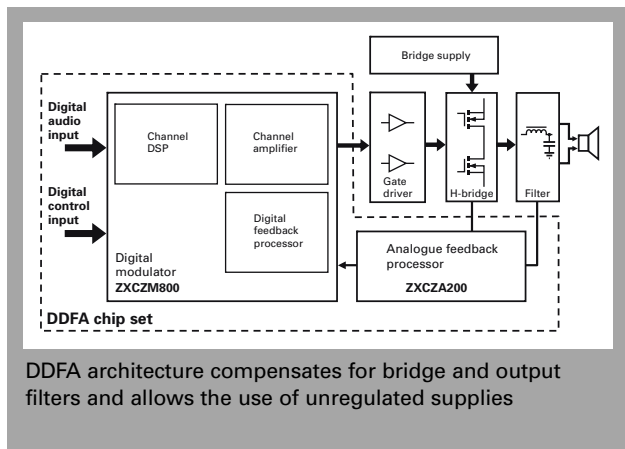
Bridge supply

Digital audio input

Digital control input

Channel DSP

Channel amplifier

Digital feedback processor

Digital modulator
ZXCZM800

Gate driver

H-bridge

Filter

Analogue feedback processor

ZXCZA200

DDFA chip set

DDFA architecture compensates for bridge and output filters and allows the use of unregulated supplies